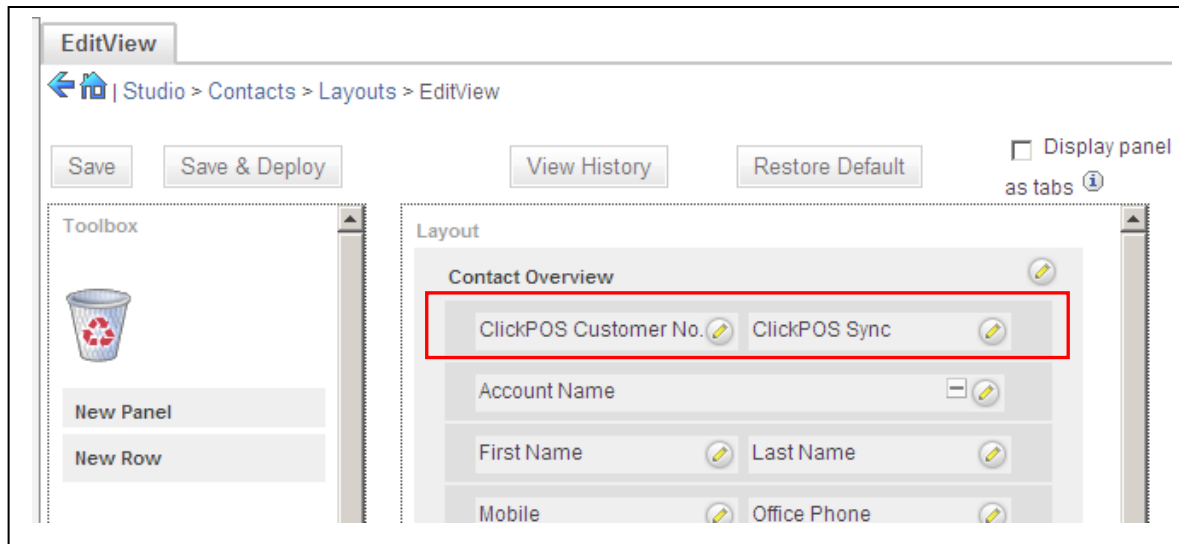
EditView

| Studio > Contacts > Layouts > EditView

Save Save & Deploy View History Restore Default Display panel as tabs

Toolbox

New Panel

New Row

Layout

Contact Overview

ClickPOS Customer No. ClickPOS Sync

Account Name

First Name Last Name

Mobile Office Phone